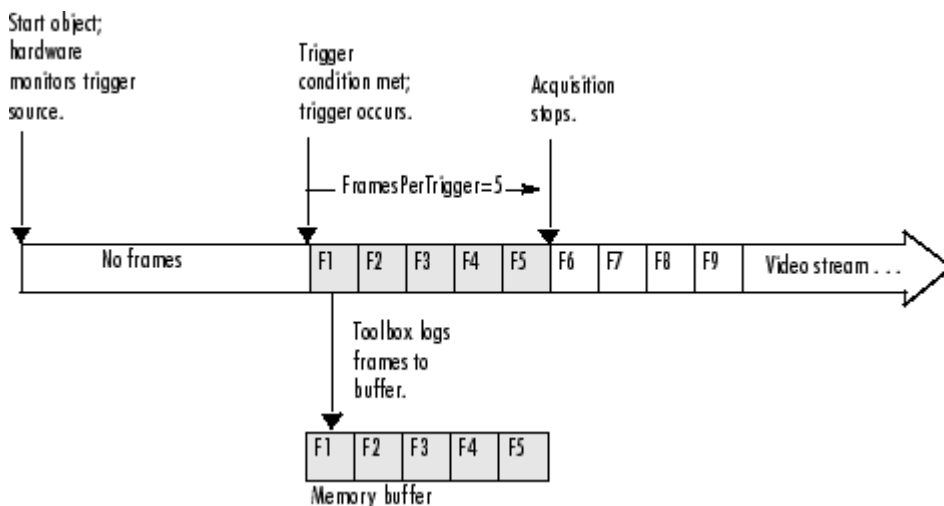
Start object; hardware monitors trigger source.

Trigger condition met; trigger occurs.

Acquisition stops.

FramesPerTrigger=5

No frames

F1

F2

F3

F4

F5

F6

F7

F8

F9

Video stream . . .

Toolbox logs frames to buffer.

F1

F2

F3

F4

F5

Memory buffer